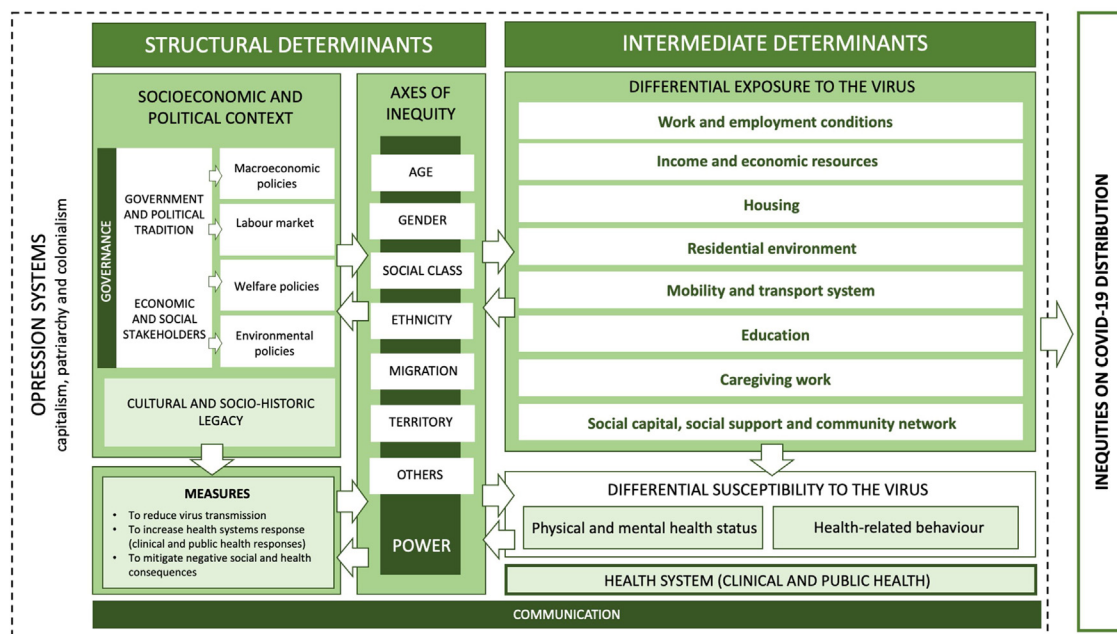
OPRESSION SYSTEMS
capitalism, patriarchy and colonialism

STRUCTURAL DETERMINANTS

SOCIOECONOMIC AND POLITICAL CONTEXT

GOVERNANCE

GOVERNMENT AND POLITICAL TRADITION

Macroeconomic policies

Labour market

ECONOMIC AND SOCIAL STAKEHOLDERS

Welfare policies

Environmental policies

CULTURAL AND SOCIO-HISTORIC LEGACY

MEASURES
• To reduce virus transmission
• To increase health systems response (clinical and public health responses)
• To mitigate negative social and health consequences

AXES OF INEQUITY

AGE

GENDER

SOCIAL CLASS

ETHNICITY

MIGRATION

TERRITORY

OTHERS

POWER

INTERMEDIATE DETERMINANTS

DIFFERENTIAL EXPOSURE TO THE VIRUS

Work and employment conditions

Income and economic resources

Housing

Residential environment

Mobility and transport system

Education

Caregiving work

Social capital, social support and community network

DIFFERENTIAL SUSCEPTIBILITY TO THE VIRUS

Physical and mental health status

Health-related behaviour

HEALTH SYSTEM (CLINICAL AND PUBLIC HEALTH)

COMMUNICATION

INEQUITIES ON COVID-19 DISTRIBUTION